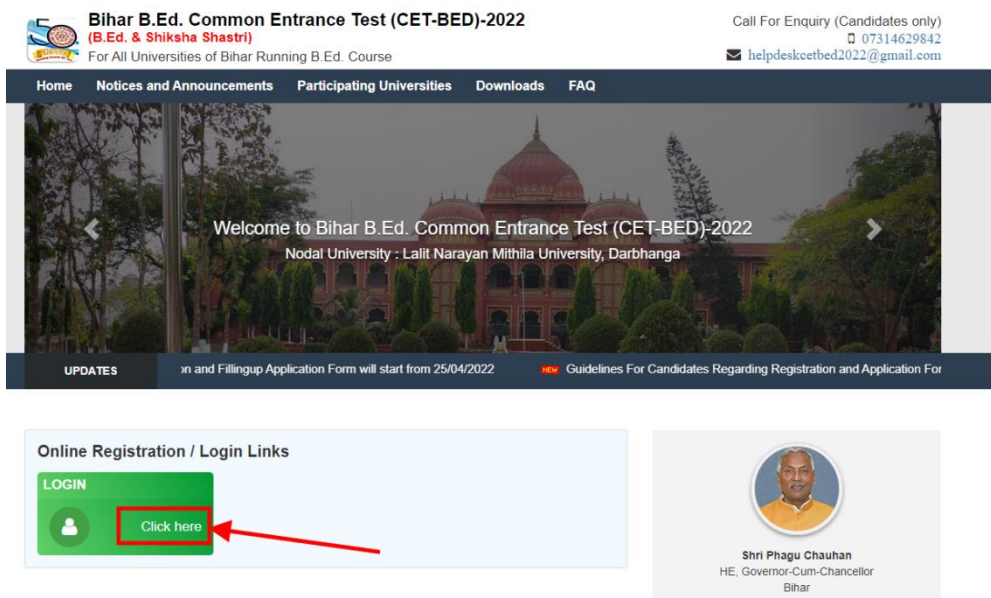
Bihar B.Ed. Common Entrance Test (CET-BED)-2022
(B.Ed. & Shiksha Shastri)
For All Universities of Bihar Running B.Ed. Course

Call For Enquiry (Candidates only)
07314629842
helpdeskcetbed2022@gmail.com

Home Notices and Announcements Participating Universities Downloads FAQ

Welcome to Bihar B.Ed. Common Entrance Test (CET-BED)-2022
Nodal University : Lalit Narayan Mithila University, Darbhanga

UPDATES
on and Fillingup Application Form will start from 25/04/2022 NEW Guidelines For Candidates Regarding Registration and Application For

Online Registration / Login Links
LOGIN
Click here

Shri Phagu Chauhan
HE, Governor-Cum-Chancellor
Bihar